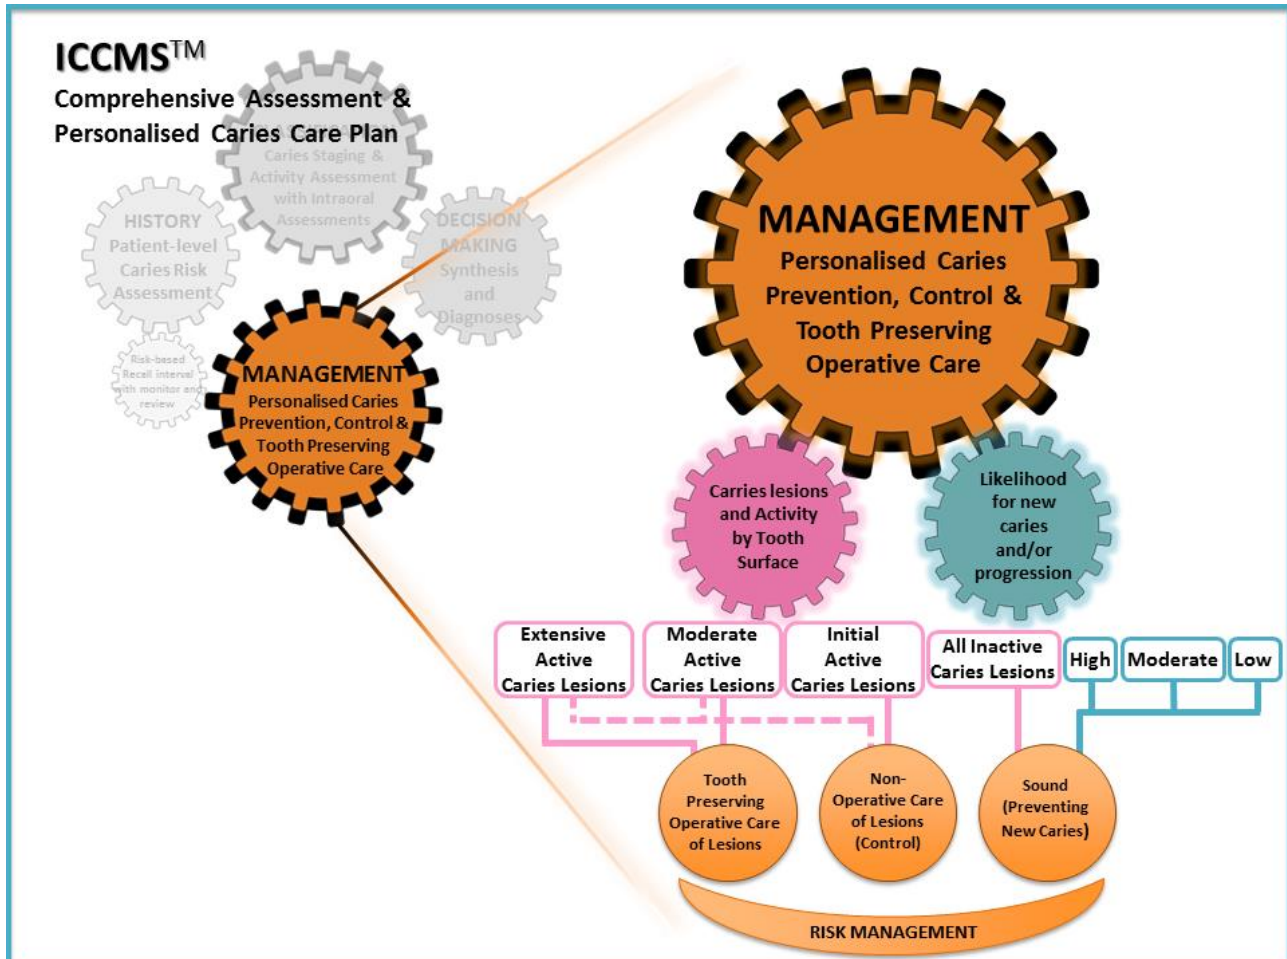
ICCMS$^{TM}$
Comprehensive Assessment & Personalised Caries Care Plan

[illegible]
Caries Staging & Activity Assessment with Intraoral Assessments

HISTORY
Patient-level Caries Risk Assessment

DECISION MAKING
Synthesis and Diagnoses

Risk-based Recall interval with monitor and review

MANAGEMENT
Personalised Caries Prevention, Control & Tooth Preserving Operative Care

MANAGEMENT
Personalised Caries Prevention, Control & Tooth Preserving Operative Care

Carries lesions and Activity by Tooth Surface

Likelihood for new caries and/or progression

Extensive Active Caries Lesions

Moderate Active Caries Lesions

Initial Active Caries Lesions

All Inactive Caries Lesions

High

Moderate

Low

Tooth Preserving Operative Care of Lesions

Non-Operative Care of Lesions (Control)

Sound (Preventing New Caries)

RISK MANAGEMENT